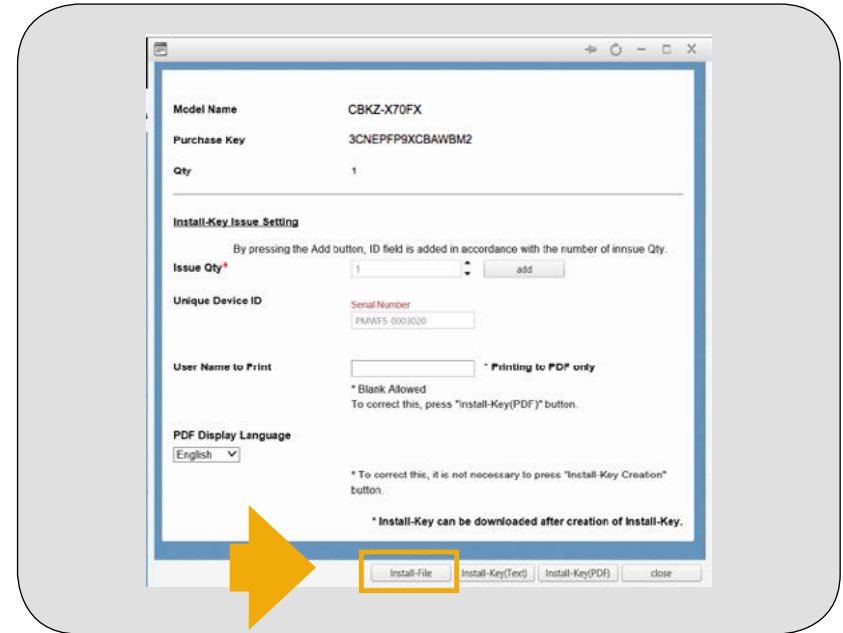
Model Name CBKZ-X70FX

Purchase Key 3CNEPFP9XCBAWBM2

Qty 1

Install-Key Issue Setting

By pressing the Add button, ID field is added in accordance with the number of innsue Qty.

Issue Qty* 1 add

Unique Device ID Serial Number PMWF5-0003020

User Name to Print * Printing to PDF only

* Blank Allowed
To correct this, press "Install-Key(PDF)" button.

PDF Display Language
English

* To correct this, it is not necessary to press "Install-Key Creation" button.

* Install-Key can be downloaded after creation of Install-Key.

Install-File Install-Key(Text) Install-Key(PDF) close